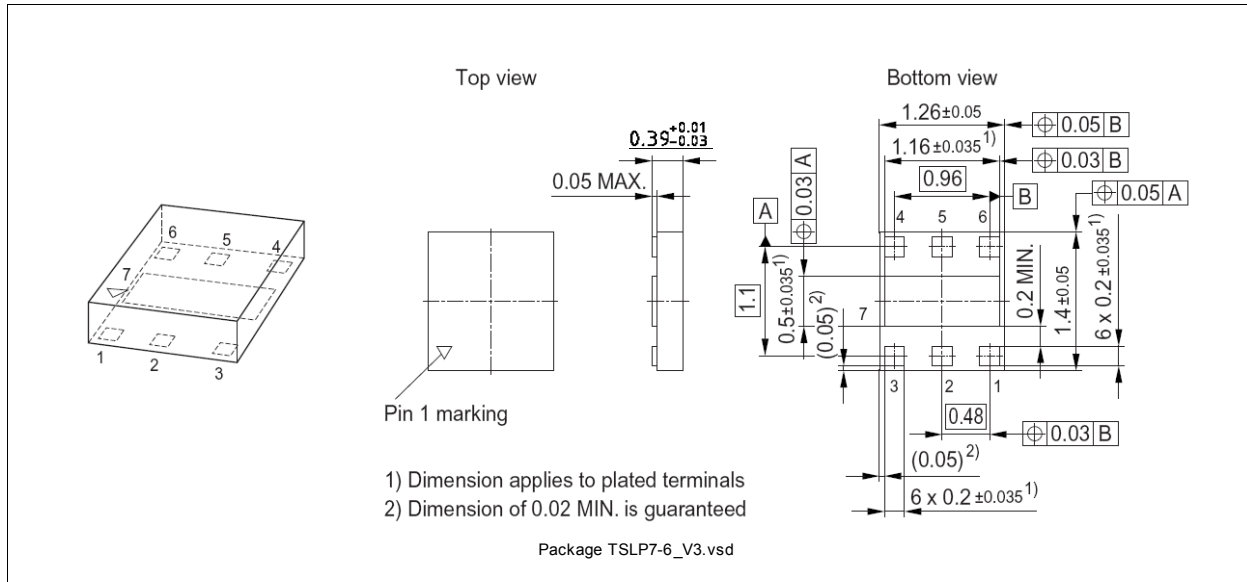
6 5 4
7
1 2 3

Top view

$0.39^{+0.01}_{-0.03}$

0.05 MAX.

Pin 1 marking

Bottom view

$1.26 \pm 0.05$ | $\oplus$ | 0.05 | B

$1.16 \pm 0.035^{1)}$ | $\oplus$ | 0.03 | B

0.96 | B

A | $\oplus$ | 0.03 | A

$\oplus$ | 0.05 | A

4 5 6

1.1

$0.5 \pm 0.035^{1)}$

$(0.05)^{2)}$

7

0.2 MIN.

$1.4 \pm 0.05$

$6 \times 0.2 \pm 0.035^{1)}$

3 2 1

0.48 | $\oplus$ | 0.03 | B

$(0.05)^{2)}$

$6 \times 0.2 \pm 0.035^{1)}$

1) Dimension applies to plated terminals
2) Dimension of 0.02 MIN. is guaranteed

Package TSLP7-6_V3.vsd